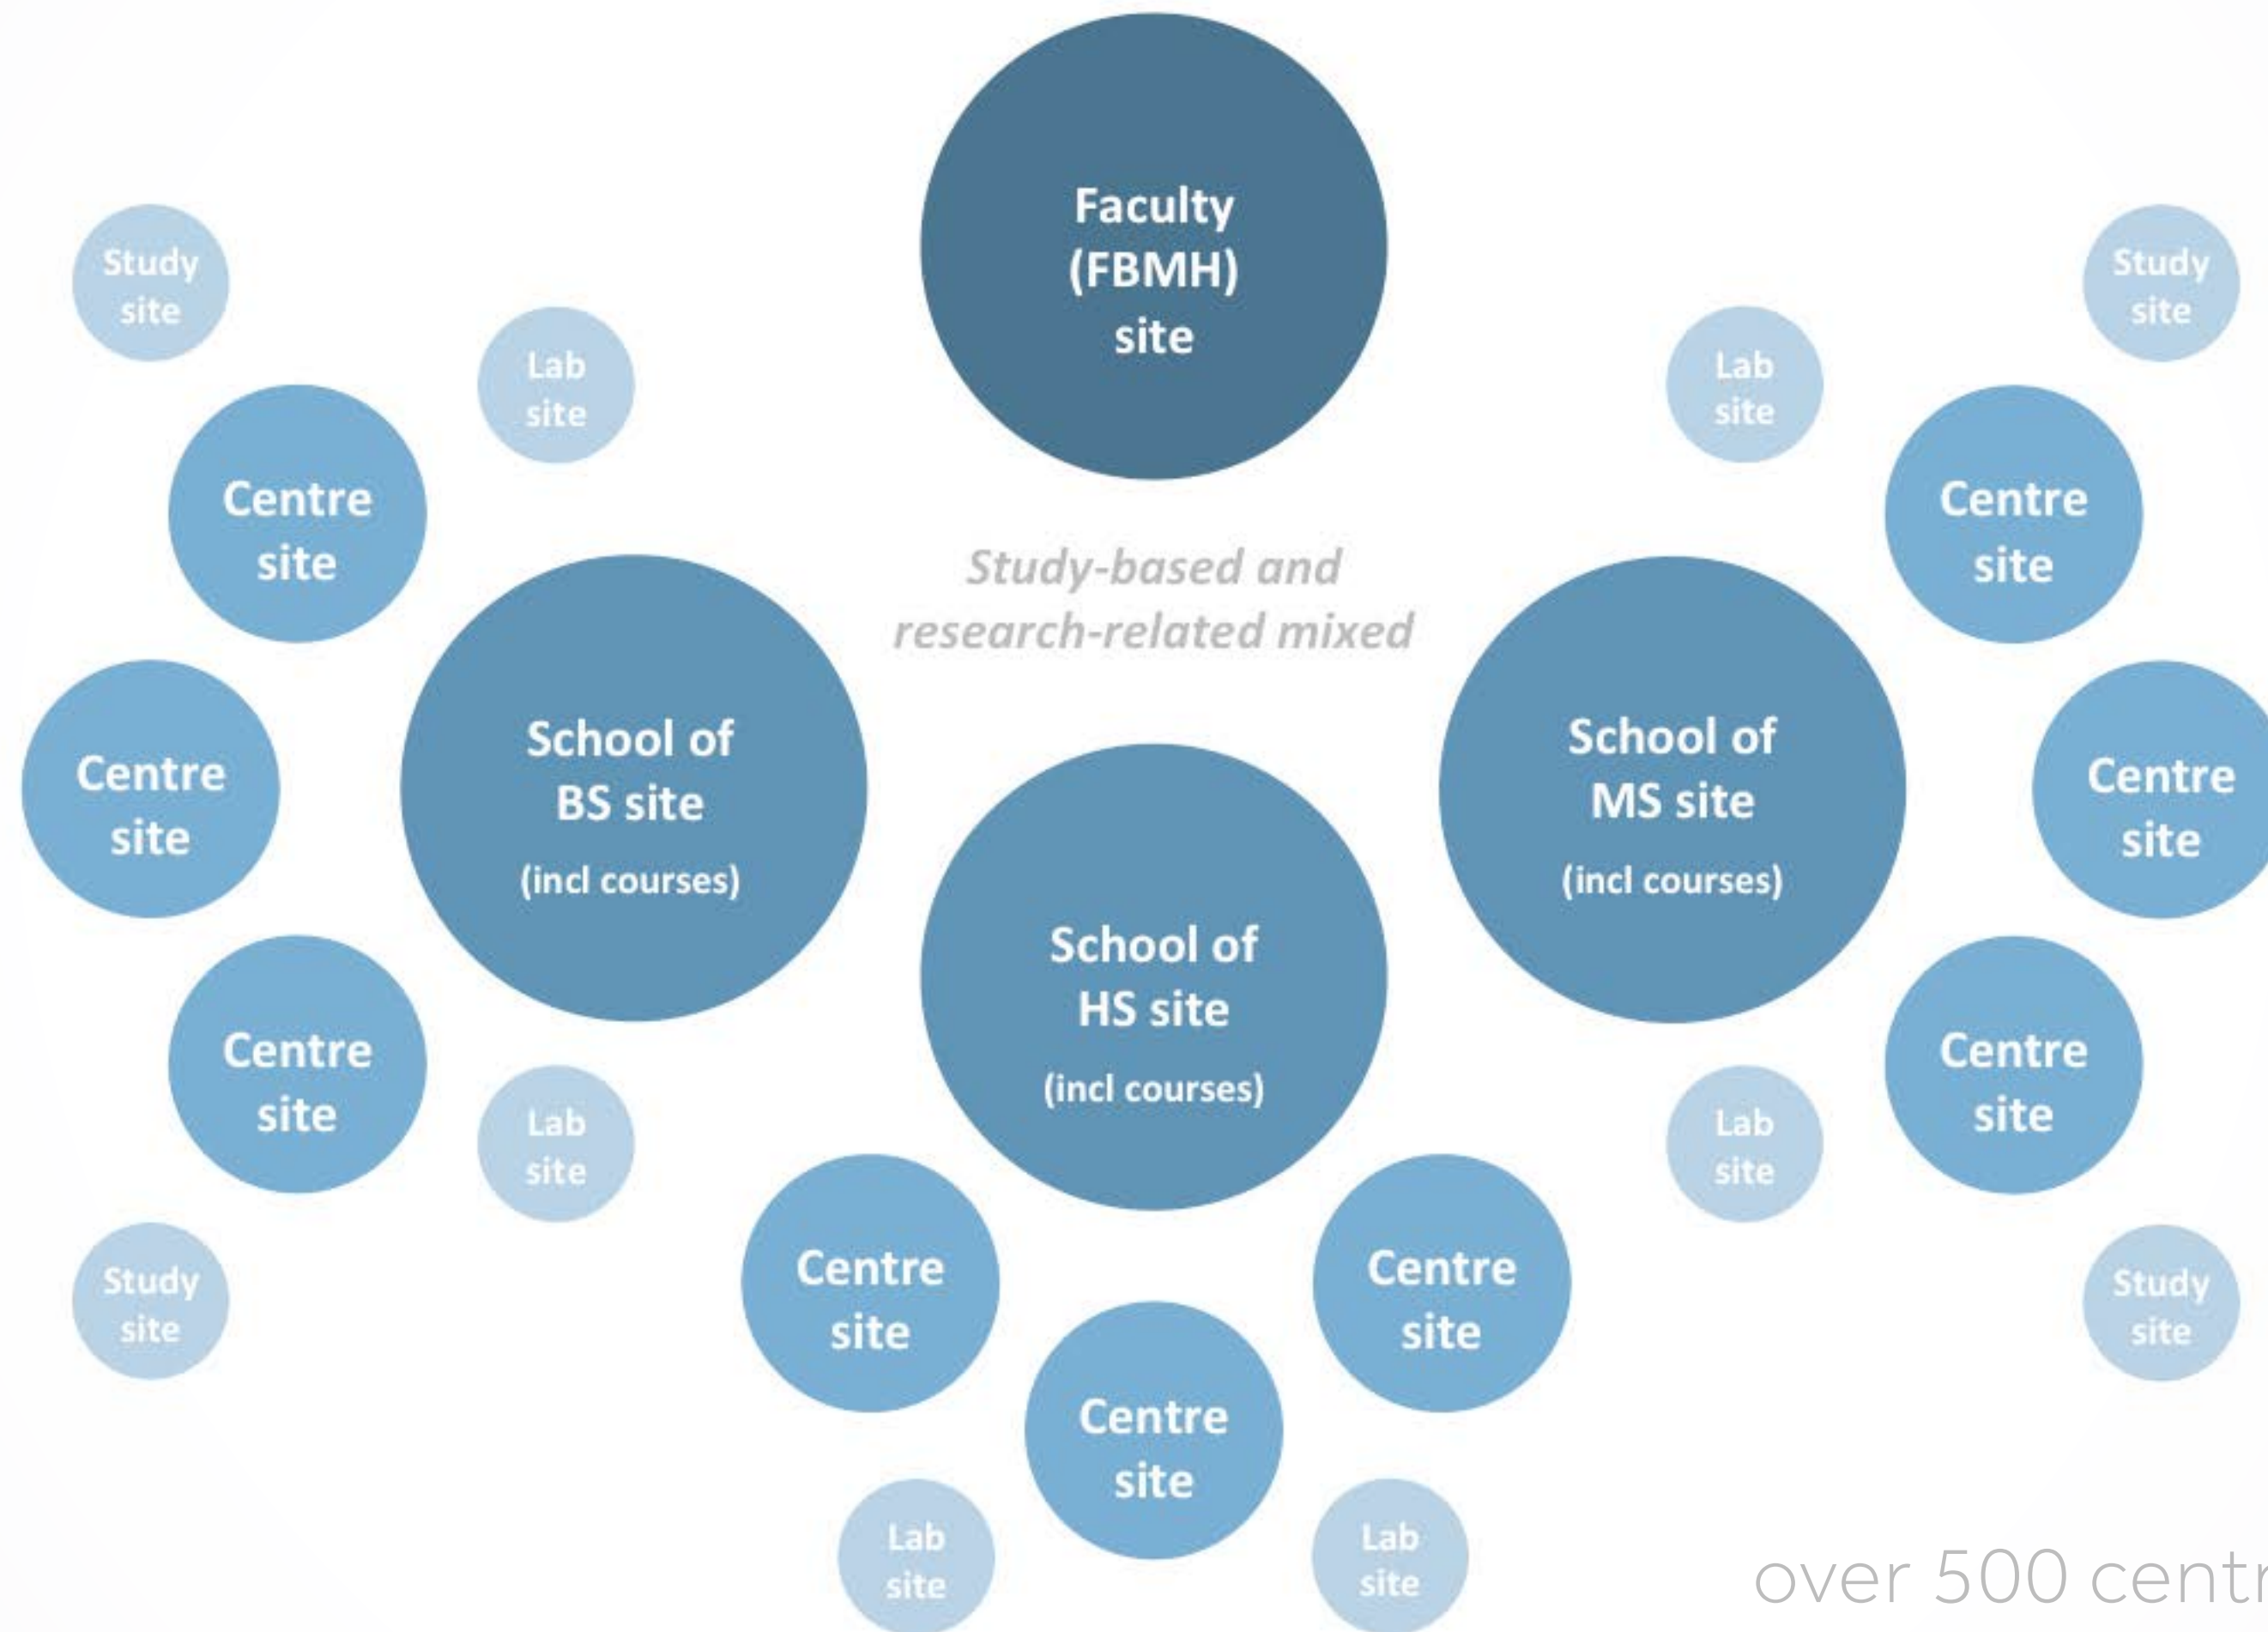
Faculty (FBMH) site

Study site

Lab site

Lab site

Study site

Centre site

Centre site

Study-based and research-related mixed

School of BS site (incl courses)

School of MS site (incl courses)

Centre site

Centre site

School of HS site (incl courses)

Centre site

Centre site

Lab site

Lab site

Study site

Centre site

Centre site

Study site

Centre site

Lab site

Lab site

over 500 centr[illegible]